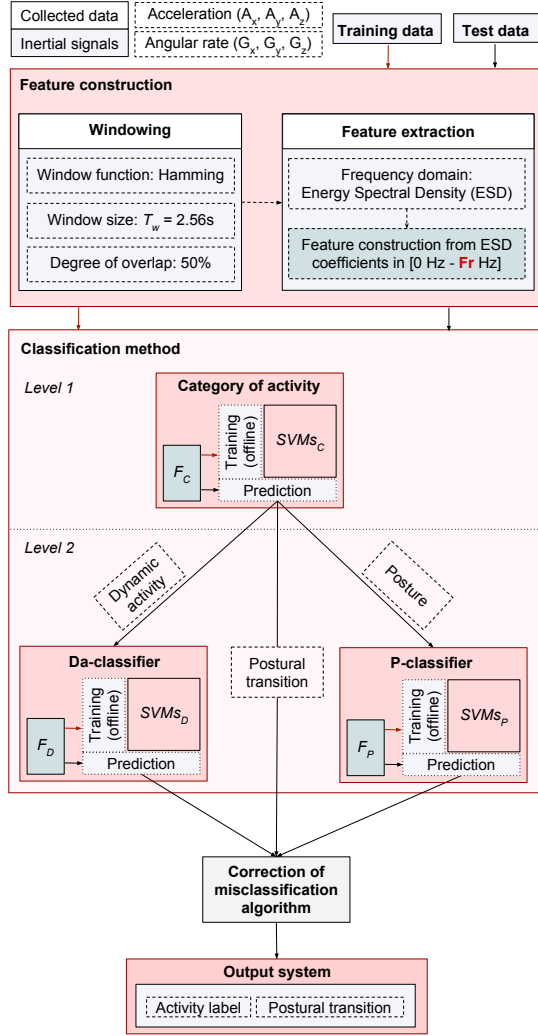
Collected data
Inertial signals
Acceleration ($A_x$, $A_y$, $A_z$)
Angular rate ($G_x$, $G_y$, $G_z$)
Training data
Test data

Feature construction

Windowing
Window function: Hamming
Window size: $T_w$ = 2.56s
Degree of overlap: 50%

Feature extraction
Frequency domain: Energy Spectral Density (ESD)
Feature construction from ESD coefficients in [0 Hz - Fr Hz]

Classification method

Level 1
Category of activity
Training (offline)
$SVMs_C$
$F_C$
Prediction

Level 2
Dynamic activity
Posture

Da-classifier
Training (offline)
$SVMs_D$
$F_D$
Prediction

Postural transition

P-classifier
Training (offline)
$SVMs_P$
$F_P$
Prediction

Correction of misclassification algorithm

Output system
Activity label
Postural transition